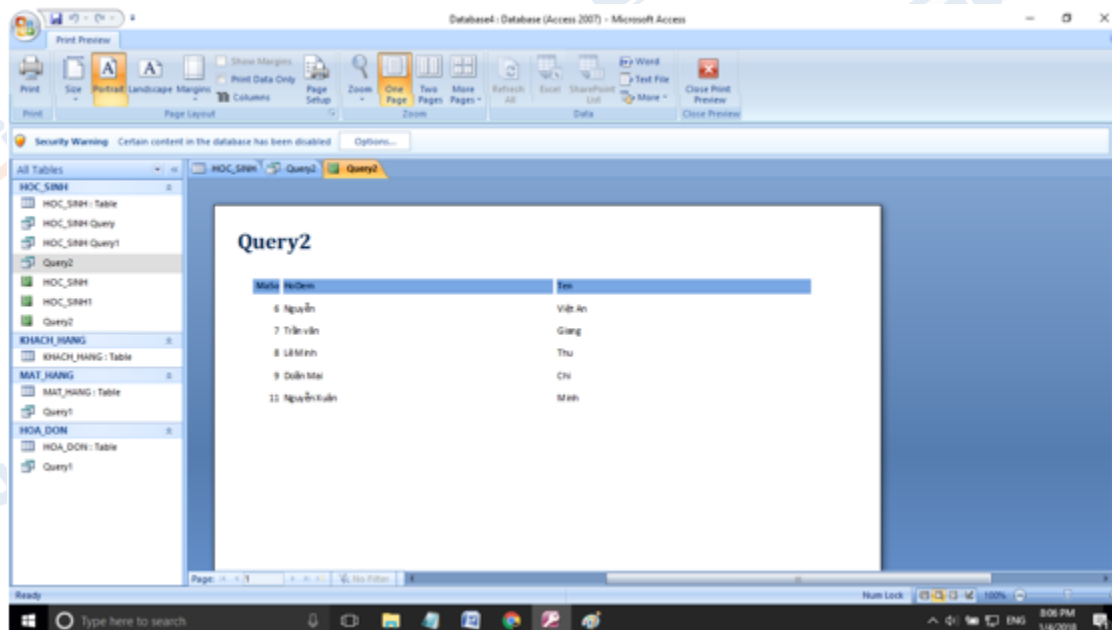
Database4 : Database (Access 2007) - Microsoft Access

Print Preview

Print
Size
Portrait
Landscape
Margins
Show Margins
Print Data Only
Columns
Page Setup
Zoom
One Page
Two Pages
More Pages
Refresh All
Excel
SharePoint List
Word
Text File
More
Close Print Preview

Print
Page Layout
Zoom
Data
Close Preview

Security Warning Certain content in the database has been disabled Options...

All Tables
HOC_SINH
HOC_SINH : Table
HOC_SINH Query
HOC_SINH Query1
Query2
HOC_SINH
HOC_SINH1
Query2
KHACH_HANG
KHACH_HANG : Table
MAT_HANG
MAT_HANG : Table
Query1
HOA_DON
HOA_DON : Table
Query1

HOC_SINH
Query2
Query2

Query2

| MaSo | HoDem | Ten |
|---|---|---|
| 6 | Nguyễn | Việt An |
| 7 | Trần văn | Giang |
| 8 | Lê Minh | Thu |
| 9 | Doãn Mai | Chi |
| 11 | Nguyễn Xuân | Minh |

Page: 1
No Filter

Ready
Num Lock
100%

Type here to search
ENG
8:06 PM
3/6/2018